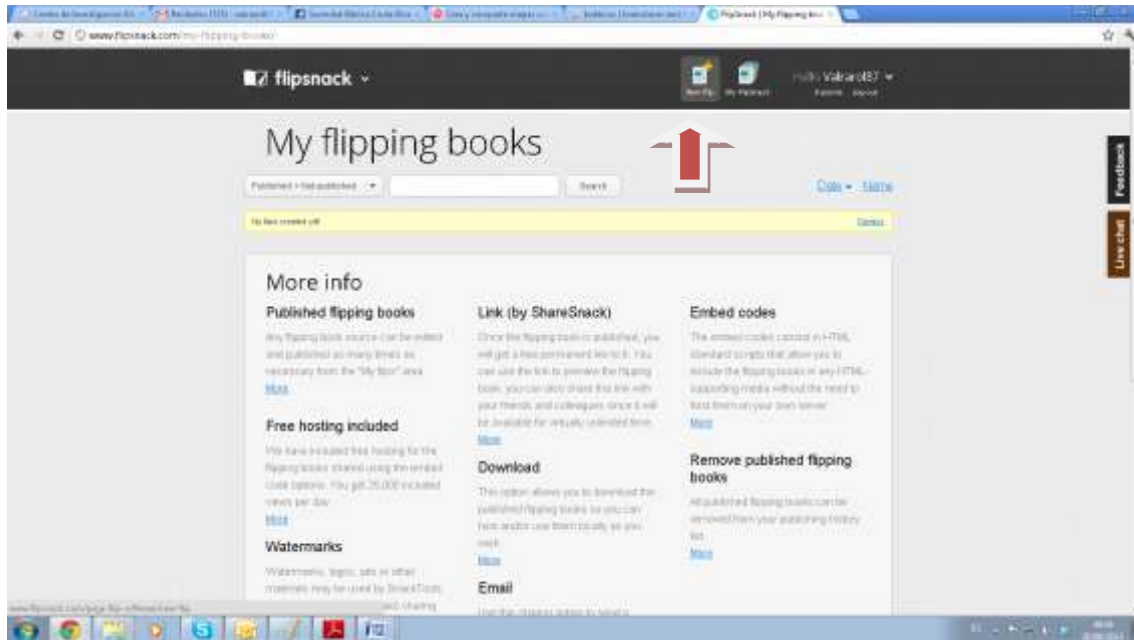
www.flipsnack.com/my-flipping-books/

flipsnack

New Flip My Flipsnack

Hello Valrars487
Account Logout

My flipping books

Published + Not published

Search

Date Name

No flips created yet

Feedback

Live chat

More info

Published flipping books

Any flipping book source can be edited and published as many times as necessary from the "My flips" area.
More

Free hosting included

We have included free hosting for the flipping books shared using the embed code options. You get 25,000 included views per day.
More

Watermarks

Watermarks, logos, ads or other materials may be used by SnackTools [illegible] sharing

Link (by ShareSnack)

Once the flipping book is published, you will get a free permanent link to it. You can use the link to preview the flipping book, you can also share this link with your friends and colleagues since it will be available for virtually unlimited time.
More

Download

This option allows you to download the published flipping books so you can host and/or use them locally as you wish.
More

Email

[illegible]

Embed codes

The embed codes consist in HTML standard scripts that allow you to include the flipping books in any HTML supporting media without the need to host them on your own server.
More

Remove published flipping books

All published flipping books can be removed from your publishing history list.
More

www.flipsnack.com/page-flip-software/new-flip